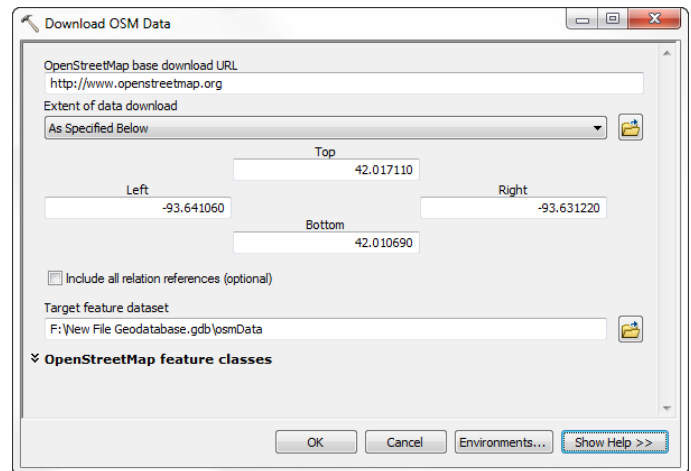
Download OSM Data

OpenStreetMap base download URL
http://www.openstreetmap.org
Extent of data download
As Specified Below

Top
42.017110
Left
-93.641060
Right
-93.631220
Bottom
42.010690

Include all relation references (optional)

Target feature dataset
F:\New File Geodatabase.gdb\osmData

OpenStreetMap feature classes

OK
Cancel
Environments...
Show Help >>